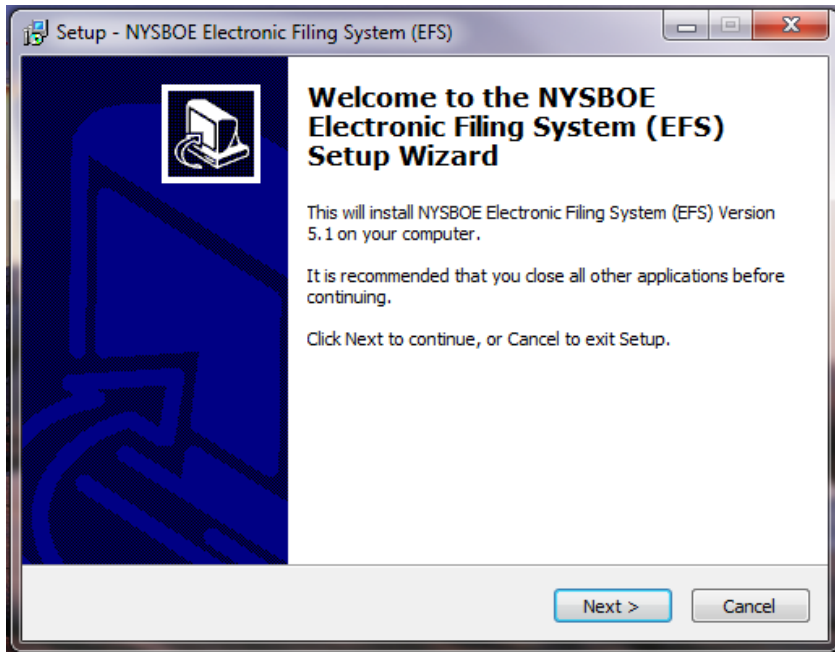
Setup - NYSBOE Electronic Filing System (EFS)

Welcome to the NYSBOE Electronic Filing System (EFS) Setup Wizard

This will install NYSBOE Electronic Filing System (EFS) Version 5.1 on your computer.

It is recommended that you close all other applications before continuing.

Click Next to continue, or Cancel to exit Setup.

Next >
Cancel